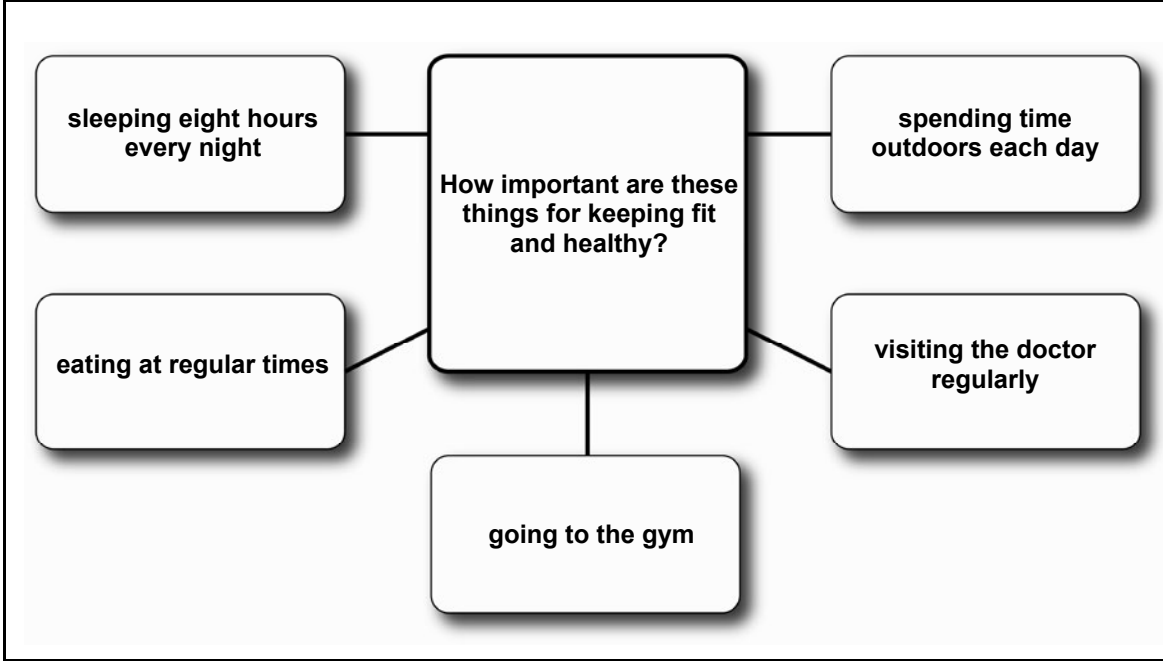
How important are these things for keeping fit and healthy?

sleeping eight hours every night

spending time outdoors each day

eating at regular times

visiting the doctor regularly

going to the gym